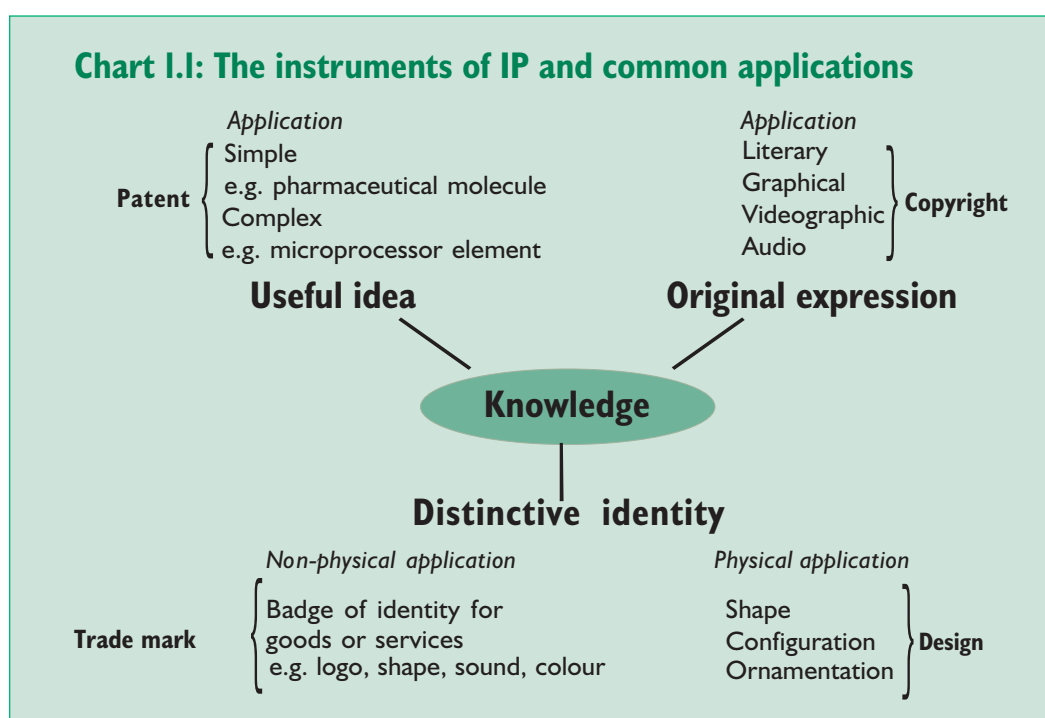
Chart 1.1: The instruments of IP and common applications

Application

Patent

Simple
e.g. pharmaceutical molecule
Complex
e.g. microprocessor element

Application

Literary
Graphical
Videographic
Audio

Copyright

Useful idea

Original expression

Knowledge

Distinctive identity

Non-physical application

Trade mark

Badge of identity for goods or services
e.g. logo, shape, sound, colour

Physical application

Shape
Configuration
Ornamentation

Design